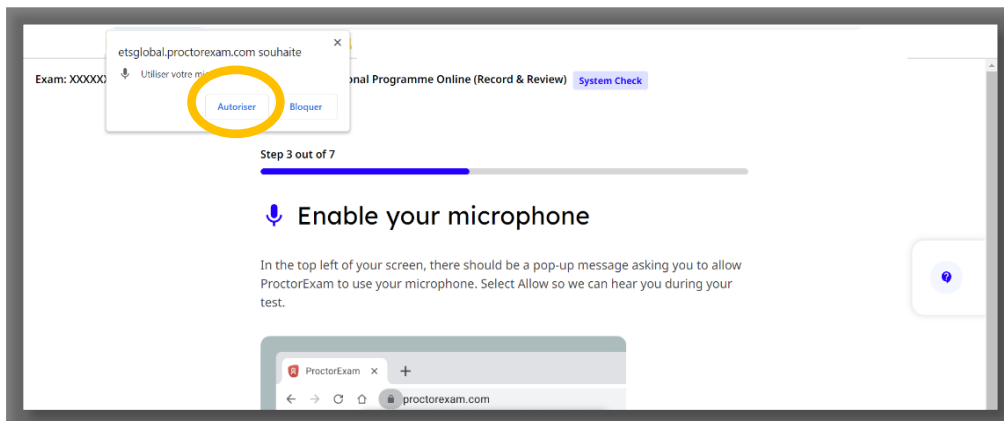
etsglobal.proctorexam.com souhaite

Utiliser votre mi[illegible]

Autoriser Bloquer

Exam: XXXXX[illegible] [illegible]onal Programme Online (Record & Review) System Check

Step 3 out of 7

Enable your microphone

In the top left of your screen, there should be a pop-up message asking you to allow ProctorExam to use your microphone. Select Allow so we can hear you during your test.

ProctorExam

proctorexam.com